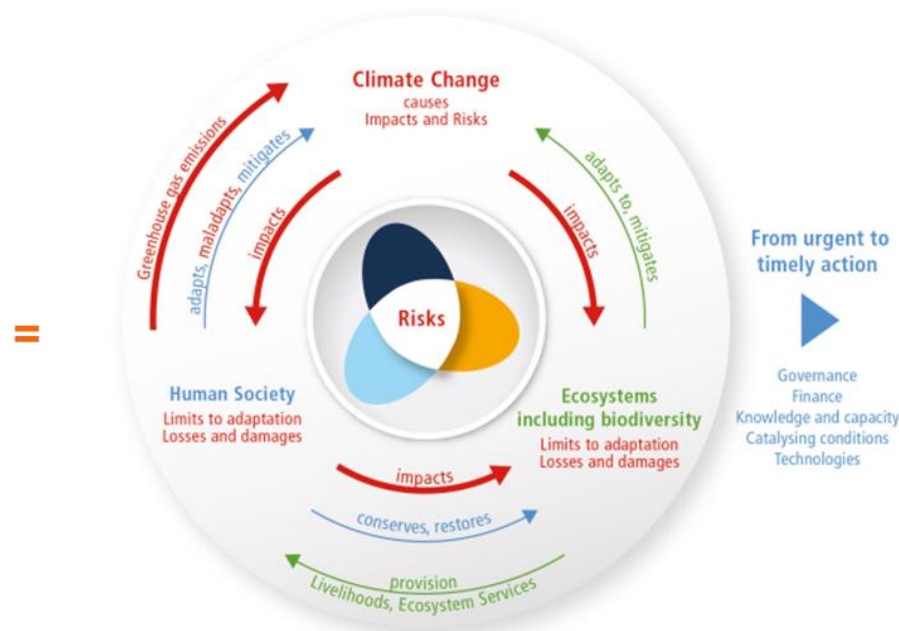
=

Climate Change
causes
Impacts and Risks

Greenhouse gas emissions

adapts, maladapts, mitigates

impacts

adapts to, mitigates

impacts

Risks

Human Society
Limits to adaptation
Losses and damages

Ecosystems
including biodiversity
Limits to adaptation
Losses and damages

impacts

conserves, restores

provision
Livelihoods, Ecosystem Services

From urgent to
timely action

Governance
Finance
Knowledge and capacity
Catalysing conditions
Technologies